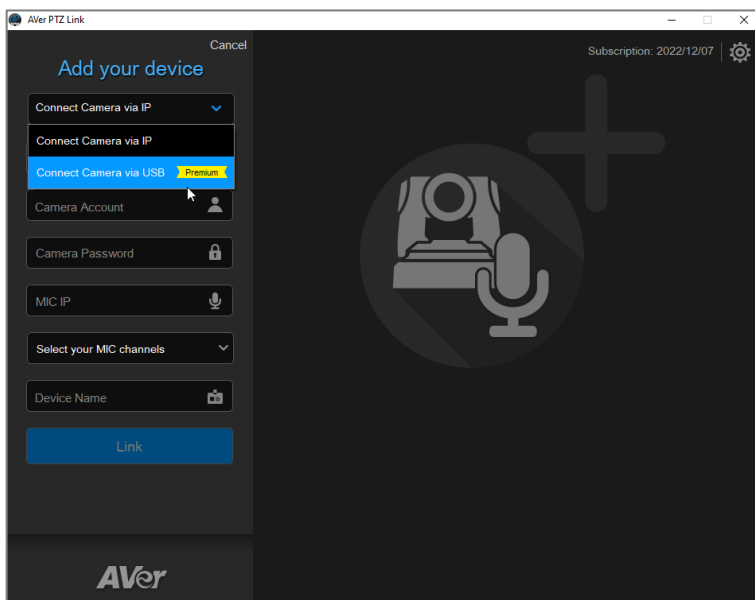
AVer PTZ Link

Cancel

Add your device

Connect Camera via IP

Connect Camera via IP

Connect Camera via USB Premium

Camera Account

Camera Password

MIC IP

Select your MIC channels

Device Name

Link

AVer

Subscription: 2022/12/07